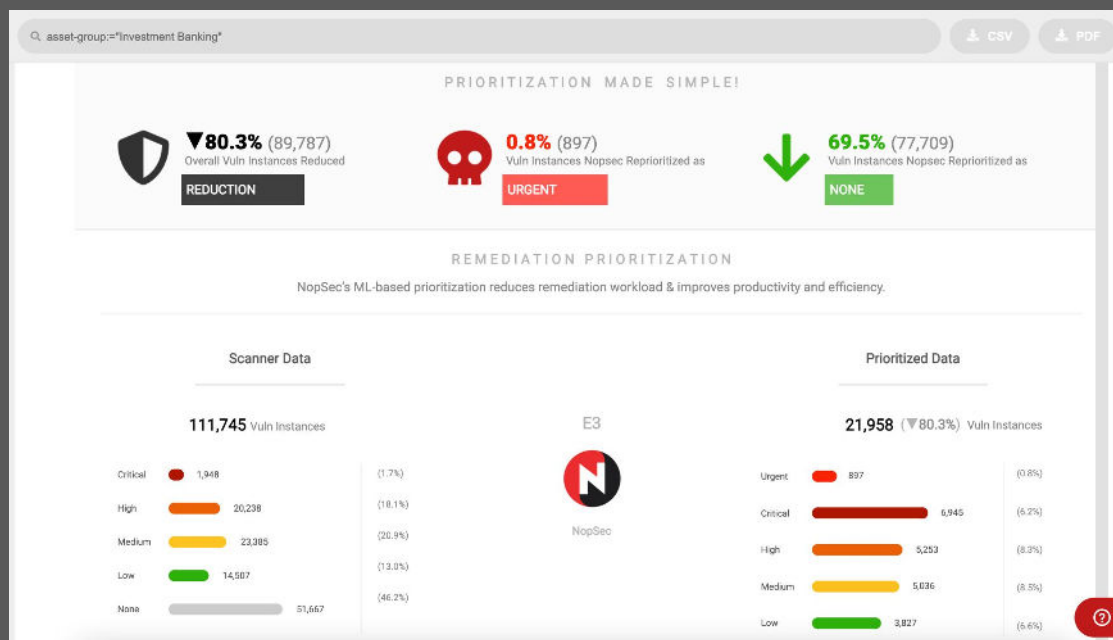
asset-group:="Investment Banking"

CSV

PDF

PRIORITIZATION MADE SIMPLE!

▼80.3% (89,787)
Overall Vuln Instances Reduced
REDUCTION

0.8% (897)
Vuln Instances Nopsec Reprioritized as
URGENT

69.5% (77,709)
Vuln Instances Nopsec Reprioritized as
NONE

REMEDIATION PRIORITIZATION

NopSec's ML-based prioritization reduces remediation workload & improves productivity and efficiency.

Scanner Data

111,745 Vuln Instances

Critical 1,948 (1.7%)
High 20,238 (18.1%)
Medium 23,385 (20.9%)
Low 14,507 (13.0%)
None 51,667 (46.2%)

E3

NopSec

Prioritized Data

21,958 (▼80.3%) Vuln Instances

Urgent 897 (0.8%)
Critical 6,945 (6.2%)
High 5,253 (8.3%)
Medium 5,036 (8.5%)
Low 3,827 (6.6%)